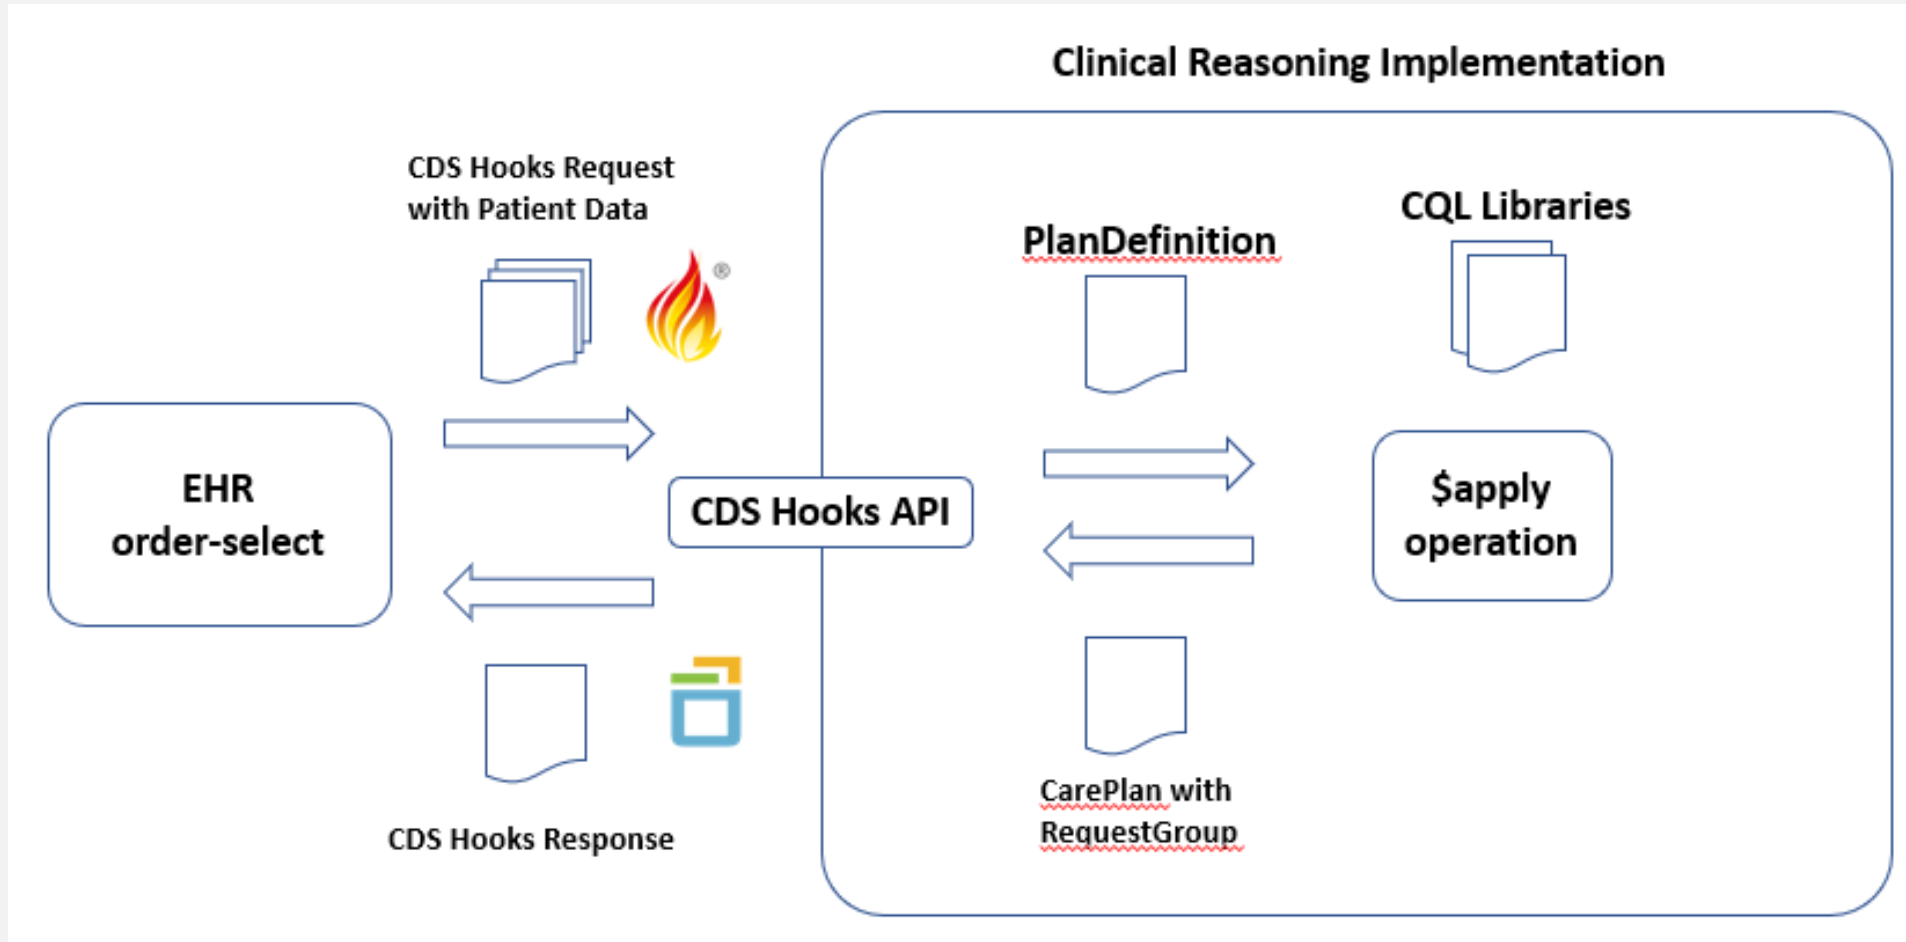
Clinical Reasoning Implementation

CDS Hooks Request with Patient Data

EHR
order-select

CDS Hooks API

CDS Hooks Response

PlanDefinition

CQL Libraries

$apply operation

CarePlan with RequestGroup